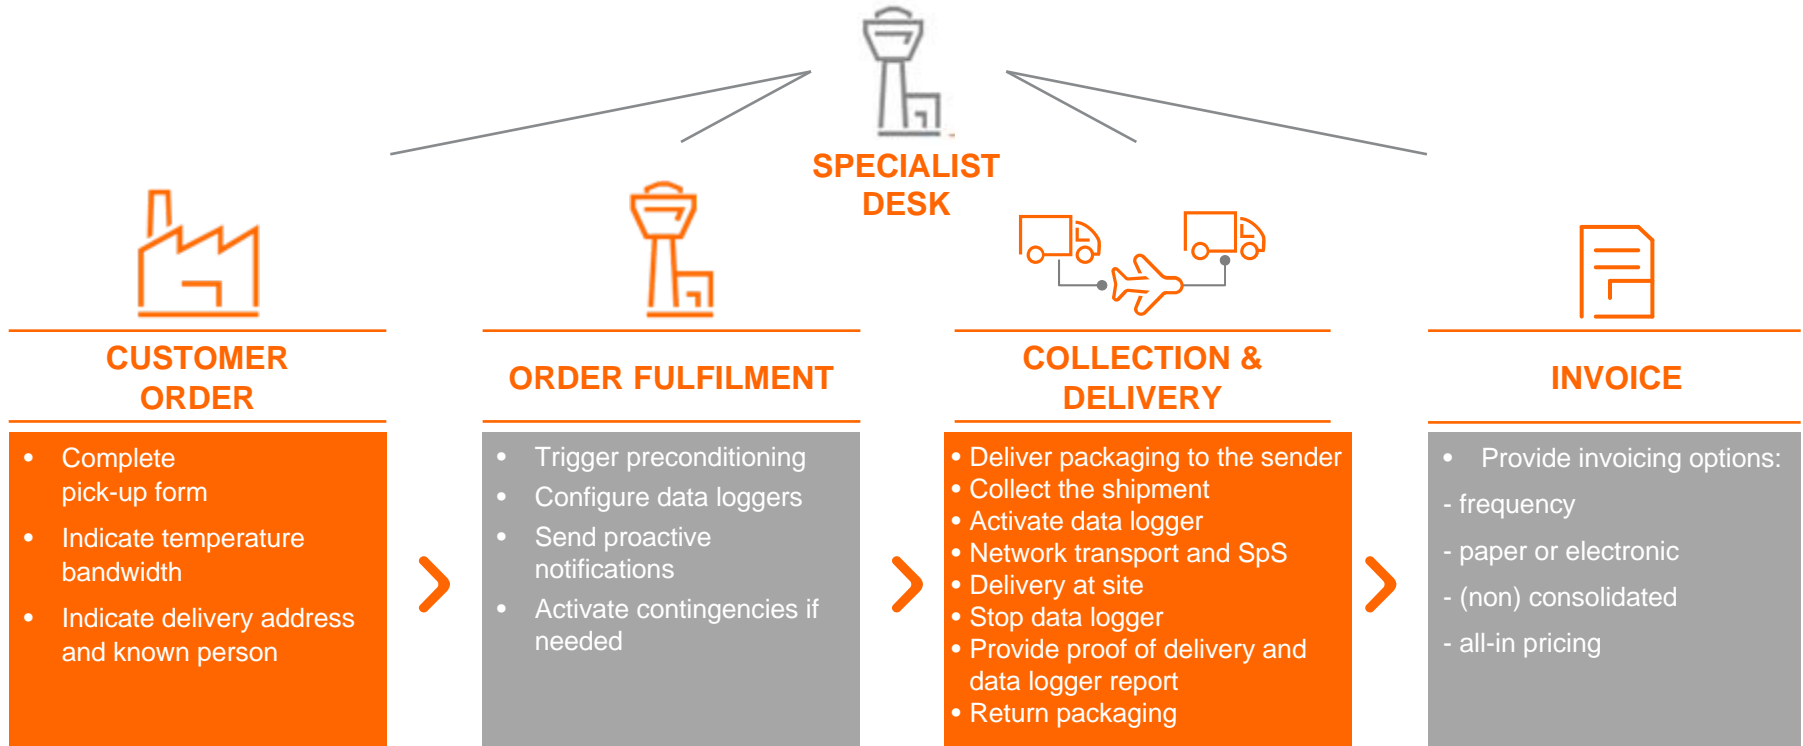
SPECIALIST DESK

CUSTOMER ORDER

- Complete pick-up form
- Indicate temperature bandwidth
- Indicate delivery address and known person

ORDER FULFILMENT

- Trigger preconditioning
- Configure data loggers
- Send proactive notifications
- Activate contingencies if needed

COLLECTION & DELIVERY

- Deliver packaging to the sender
- Collect the shipment
- Activate data logger
- Network transport and SpS
- Delivery at site
- Stop data logger
- Provide proof of delivery and data logger report
- Return packaging

INVOICE

- Provide invoicing options:

- frequency

- paper or electronic

- (non) consolidated

- all-in pricing